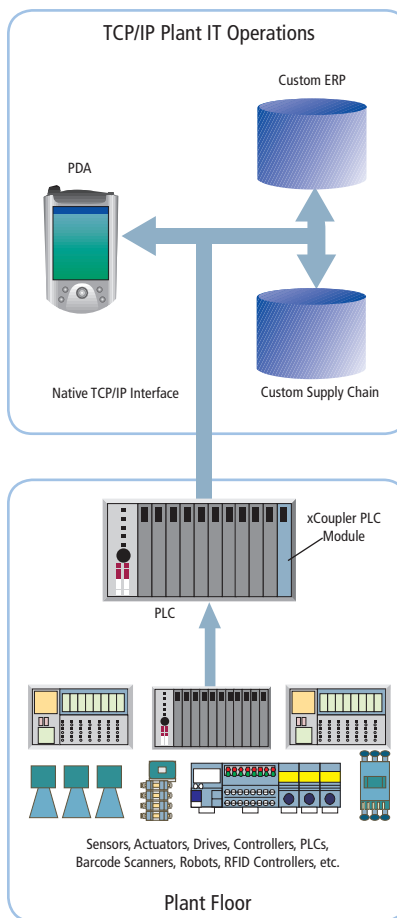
TCP/IP Plant IT Operations

Custom ERP

PDA

Native TCP/IP Interface

Custom Supply Chain

xCoupler PLC Module

PLC

Sensors, Actuators, Drives, Controllers, PLCs, Barcode Scanners, Robots, RFID Controllers, etc.

Plant Floor